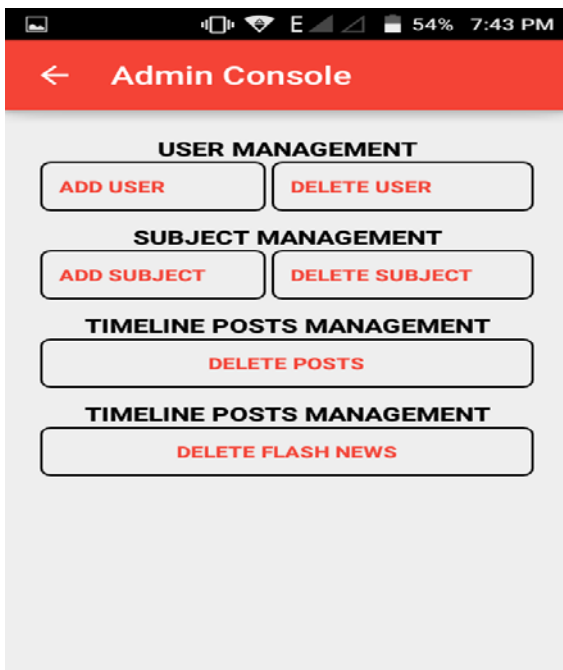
E 54% 7:43 PM

Admin Console

USER MANAGEMENT

ADD USER

DELETE USER

SUBJECT MANAGEMENT

ADD SUBJECT

DELETE SUBJECT

TIMELINE POSTS MANAGEMENT

DELETE POSTS

TIMELINE POSTS MANAGEMENT

DELETE FLASH NEWS